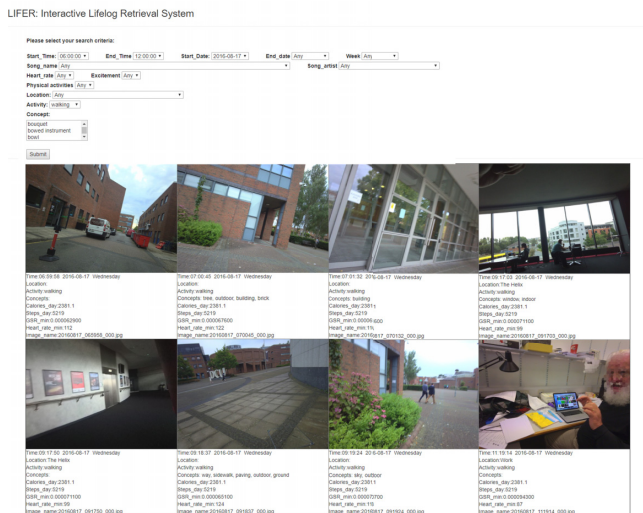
LIFER: Interactive Lifelog Retrieval System

Please select your search criteria:

Start_Time: 06:00:00 End_Time 12:00:00 Start_Date: 2016-08-17 End_date Any Week Any

Song_name Any Song_artist Any

Heart_rate Any Excitement Any

Physical activities Any

Location: Any

Activity: walking

Concept:

bouquet
bowed instrument
bowl

Submit

Time:06:59:58 2016-08-17 Wednesday
Location:
Activity:walking
Concepts:
Calories_day:2381.1
Steps_day:5219
GSR_min:0.000062900
Heart_rate_min:112
image_name:20160817_065958_000.jpg

Time:07:00:45 2016-08-17 Wednesday
Location:
Activity:walking
Concepts: tree, outdoor, building, brick
Calories_day:2381.1
Steps_day:5219
GSR_min:0.000067600
Heart_rate_min:122
image_name:20160817_070045_000.jpg

Time:07:01:32 2016-08-17 Wednesday
Location:
Activity:walking
Concepts: building
Calories_day:2381.1
Steps_day:5219
GSR_min:0.00006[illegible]
Heart_rate_min:11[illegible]
image_name:20160817_070132_000.jpg

Time:09:17:03 2016-08-17 Wednesday
Location:The Helix
Activity:walking
Concepts: window, indoor
Calories_day:2381.1
Steps_day:5219
GSR_min:0.000071100
Heart_rate_min:99
image_name:20160817_091703_000.jpg

Time:09:17:50 2016-08-17 Wednesday
Location:The Helix
Activity:walking
Concepts:
Calories_day:2381.1
Steps_day:5219
GSR_min:0.000071100
Heart_rate_min:99
image_name:20160817_091750_000.jpg

Time:09:18:37 2016-08-17 Wednesday
Location:
Activity:walking
Concepts: sky, sidewalk, paving, outdoor, ground
Calories_day:2381.1
Steps_day:5219
GSR_min:0.000065100
Heart_rate_min:124
image_name:20160817_091837_000.jpg

Time:09:19:24 2016-08-17 Wednesday
Location:
Activity:walking
Concepts: sky, outdoor
Calories_day:2381.1
Steps_day:5219
GSR_min:0.000073700
Heart_rate_min:119
image_name:20160817_091924_000.jpg

Time:11:19:14 2016-08-17 Wednesday
Location:Work
Activity:walking
Concepts:
Calories_day:2381.1
Steps_day:5219
GSR_min:0.000094300
Heart_rate_min:87
image_name:20160817_111914_000.jpg